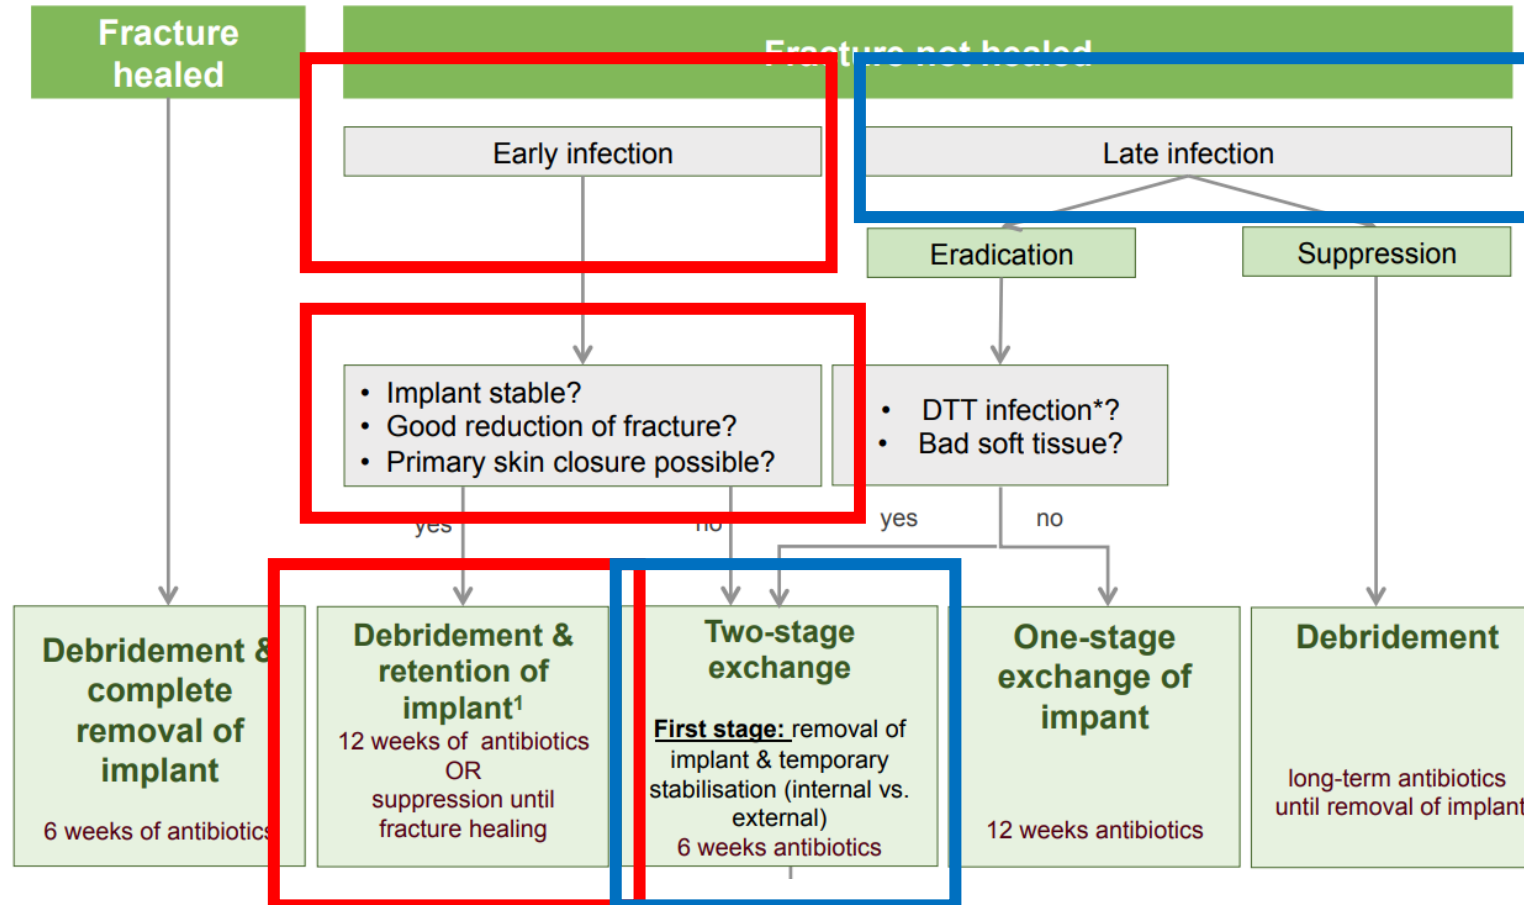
Fracture healed

Fracture not healed

Early infection

Late infection

Eradication

Suppression

• Implant stable?
• Good reduction of fracture?
• Primary skin closure possible?

• DTT infection*?
• Bad soft tissue?

yes

no

yes

no

Debridement & complete removal of implant

6 weeks of antibiotics

Debridement & retention of implant¹

12 weeks of antibiotics OR suppression until fracture healing

Two-stage exchange

First stage: removal of implant & temporary stabilisation (internal vs. external)
6 weeks antibiotics

One-stage exchange of impant

12 weeks antibiotics

Debridement

long-term antibiotics until removal of implant